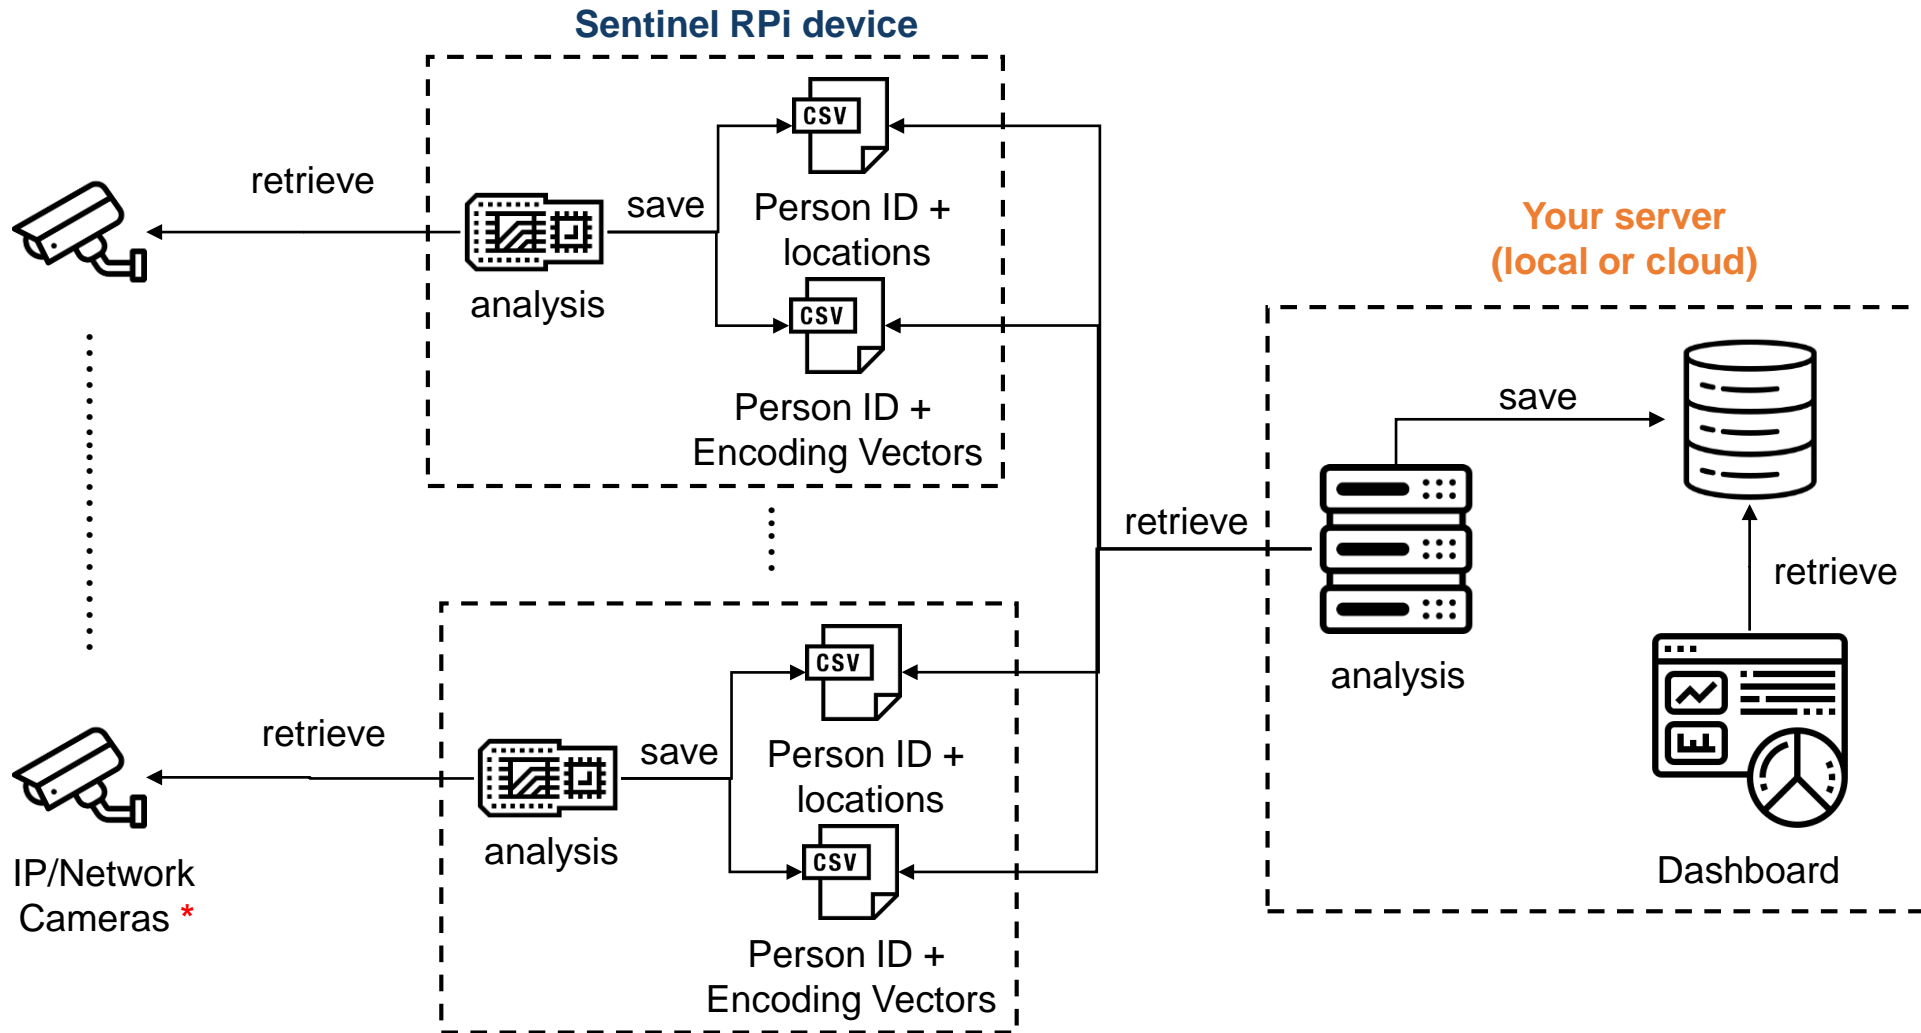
Sentinel RPi device

retrieve

save

CSV

Person ID + locations

analysis

CSV

Person ID + Encoding Vectors

Your server (local or cloud)

save

retrieve

analysis

retrieve

retrieve

save

CSV

Person ID + locations

analysis

CSV

Person ID + Encoding Vectors

Dashboard

IP/Network Cameras *